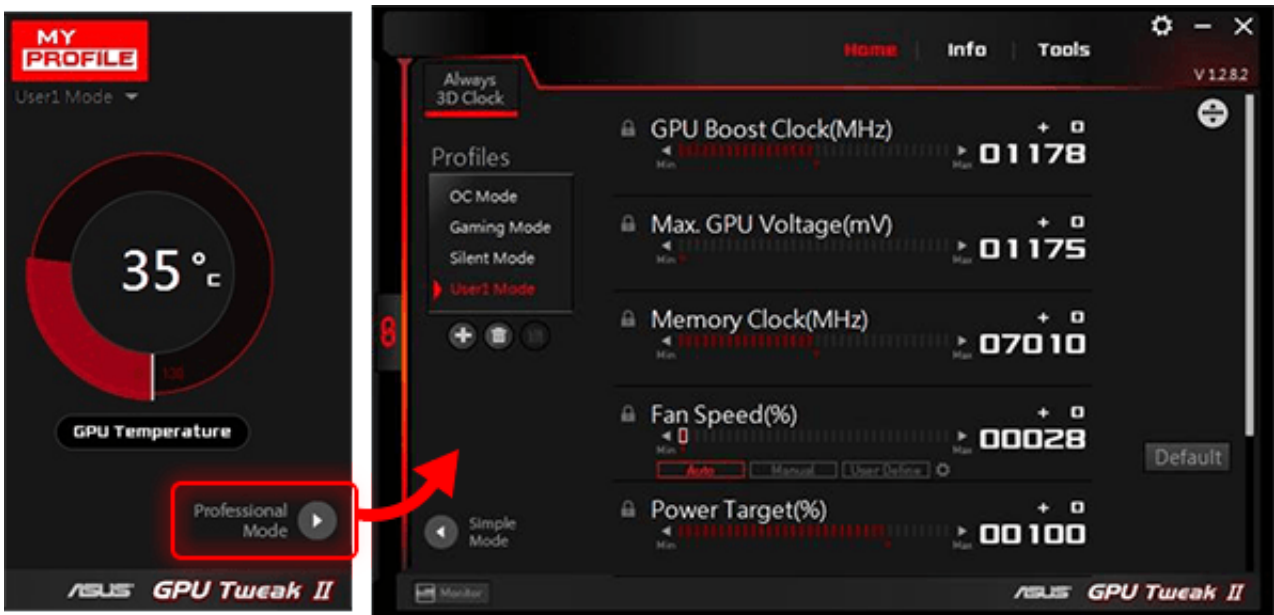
MY PROFILE
User1 Mode

35 °C
130
GPU Temperature

Professional Mode

ASUS GPU Tweak II

Home | Info | Tools
V 1.2.8.2

Always 3D Clock

Profiles
OC Mode
Gaming Mode
Silent Mode
User1 Mode

GPU Boost Clock(MHz)
Min Max 01178

Max. GPU Voltage(mV)
Min Max 01175

Memory Clock(MHz)
Min Max 07010

Fan Speed(%)
Min Max 00028
Auto Manual User Define

Default

Power Target(%)
Min Max 00100

Simple Mode

Monitor

ASUS GPU Tweak II